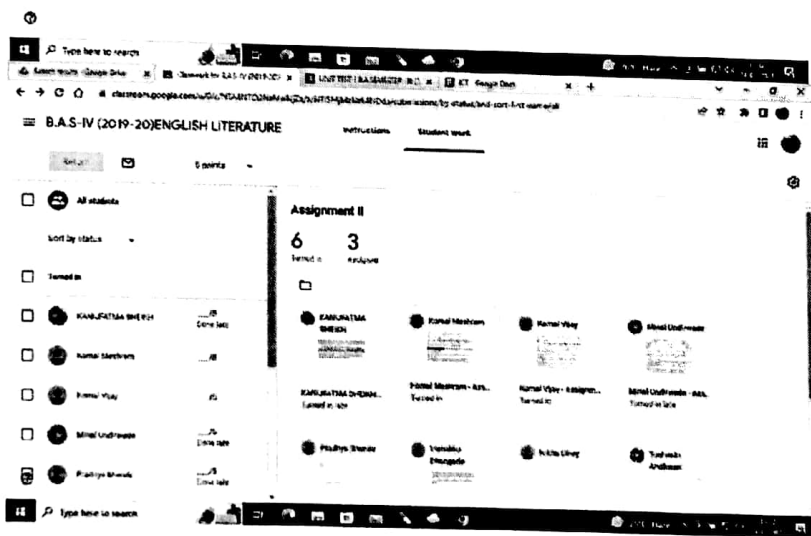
Type here to search

Search results - Google Drive
Classwork for B.A.S-IV (2019-20)
UNIT TEST | B.A.SEMESTER IV
KT - Google Docs

classroom.google.com/u/0/c/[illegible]/submissions/by-status/and-sort-first-name/all

B.A.S-IV (2019-20)ENGLISH LITERATURE

Instructions
Student work

Return
5 points

All students

Sort by status

Turned in

KANIJFATMA SHEIKH
Done late

Kamal Meshram

Komal Vijay

Minal Undirwade
Done late

Pradnya Bhende
Done late

Assignment II

6
Turned in

3
Assigned

KANIJFATMA SHEIKH

Kamal Meshram

Komal Vijay

Minal Undirwade

KANIJFATMA SHEIKH...
Turned in late

Kamal Meshram - Ass...
Turned in

Komal Vijay - Assignm...
Turned in

Minal Undirwade - Ass...
Turned in late

Pradnya Bhende

Vanshika Mangude

Nikita Uikey

Yashoda Andhare

Type here to search